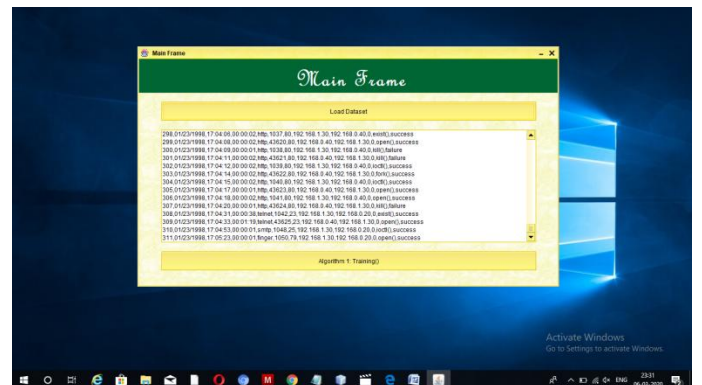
Main Frame

Main Frame

Load Dataset

298,01/23/1998,17:04:06,00:00:02,http,1037,80,192.168.1.30,192.168.0.40,0,exist(),success
299,01/23/1998,17:04:08,00:00:02,http,43620,80,192.168.1.30,192.168.0.40,0,open(),success
300,01/23/1998,17:04:09,00:00:01,http,1038,80,192.168.1.30,192.168.0.40,0,kill(),failure
301,01/23/1998,17:04:11,00:00:02,http,43621,80,192.168.0.40,192.168.1.30,0,kill(),failure
302,01/23/1998,17:04:12,00:00:02,http,1039,80,192.168.1.30,192.168.0.40,0,ioctl(),success
303,01/23/1998,17:04:14,00:00:02,http,43622,80,192.168.0.40,192.168.1.30,0,fork(),success
304,01/23/1998,17:04:15,00:00:02,http,1040,80,192.168.1.30,192.168.0.40,0,ioctl(),success
305,01/23/1998,17:04:17,00:00:01,http,43623,80,192.168.0.40,192.168.1.30,0,open(),success
306,01/23/1998,17:04:18,00:00:02,http,1041,80,192.168.1.30,192.168.0.40,0,open(),success
307,01/23/1998,17:04:20,00:00:01,http,43624,80,192.168.0.40,192.168.1.30,0,kill(),failure
308,01/23/1998,17:04:31,00:00:38,telnet,1042,23,192.168.1.30,192.168.0.20,0,exist(),success
309,01/23/1998,17:04:33,00:01:19,telnet,43625,23,192.168.0.40,192.168.1.30,0,open(),success
310,01/23/1998,17:04:53,00:00:01,smtp,1048,25,192.168.1.30,192.168.0.20,0,ioctl(),success
311,01/23/1998,17:05:23,00:00:01,finger,1050,79,192.168.1.30,192.168.0.20,0,open(),success

Algorithm 1: Training()

Activate Windows
Go to Settings to activate Windows.

ENG 23:31 06-02-2020